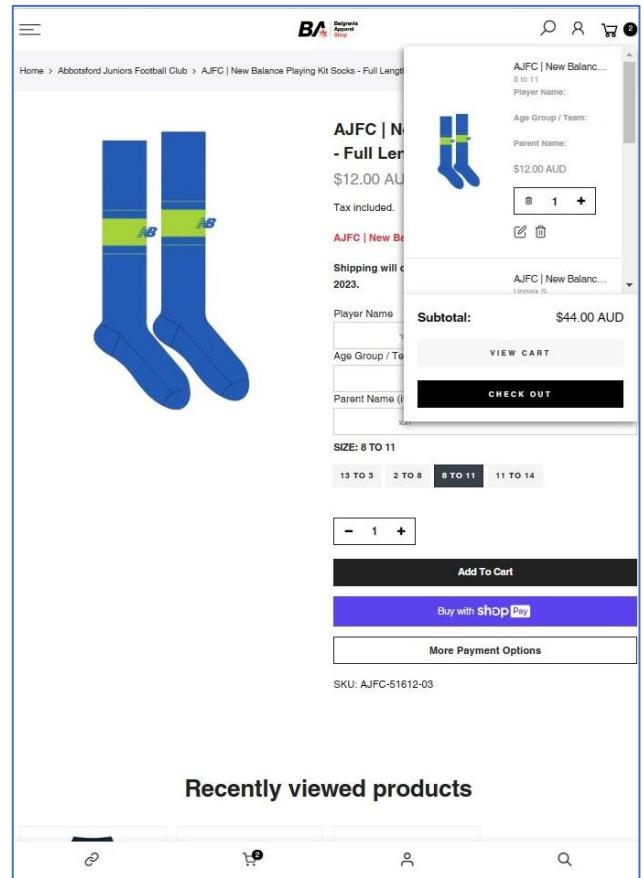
BA Belgravia Apparel Shop

2

Home > Abbotsford Juniors Football Club > AJFC | New Balance Playing Kit Socks - Full Lengt

AJFC | N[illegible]
- Full Len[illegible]

$12.00 AU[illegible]

Tax included.

AJFC | New Be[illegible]

Shipping will c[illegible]
2023.

Player Name

Age Group / Te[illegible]

Parent Name (i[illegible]

SIZE: 8 TO 11

13 TO 3
2 TO 8
8 TO 11
11 TO 14

− 1 +

Add To Cart

Buy with shop Pay

More Payment Options

SKU: AJFC-51612-03

AJFC | New Balanc...
8 to 11
Player Name:
Age Group / Team:
Parent Name:
$12.00 AUD

1 +

AJFC | New Balanc...
Unisex S

Subtotal:
$44.00 AUD

VIEW CART

CHECK OUT

Recently viewed products

2